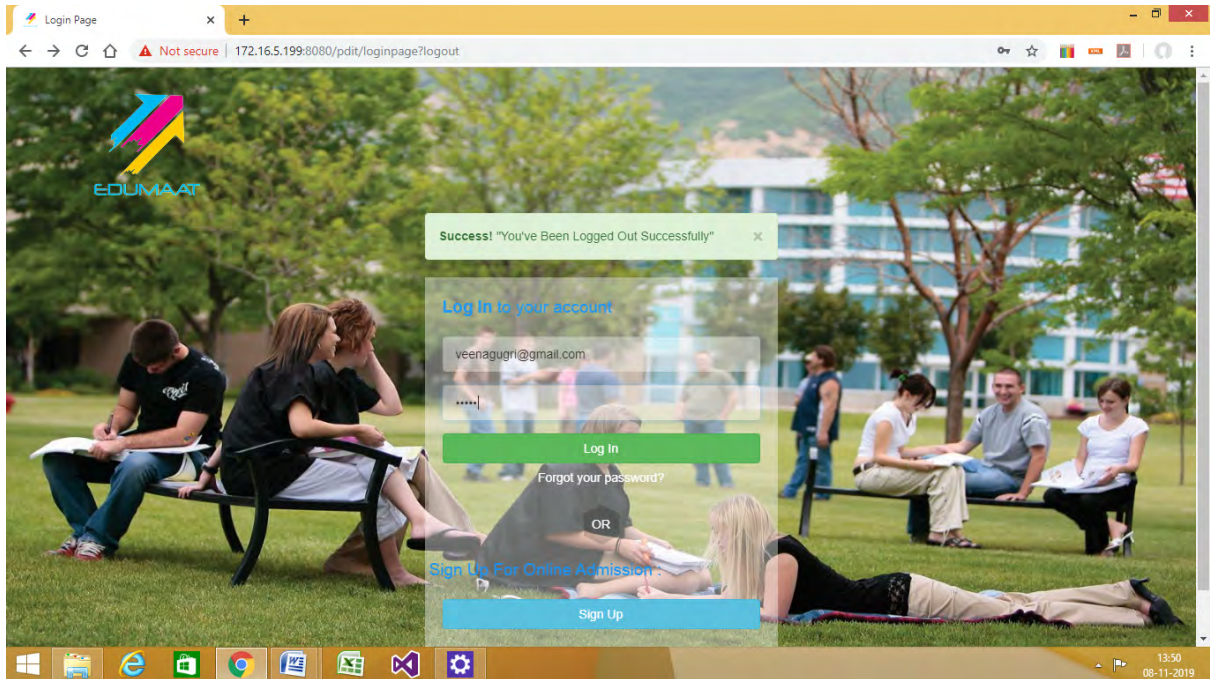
Login Page
×
+
Not secure | 172.16.5.199:8080/pdit/loginpage?logout
EDUMAAT
Success! "You've Been Logged Out Successfully"
×
Log In to your account
veenagugri@gmail.com
•••••
Log In
Forgot your password?
OR
Sign Up For Online Admission :
Sign Up
13:50
08-11-2019